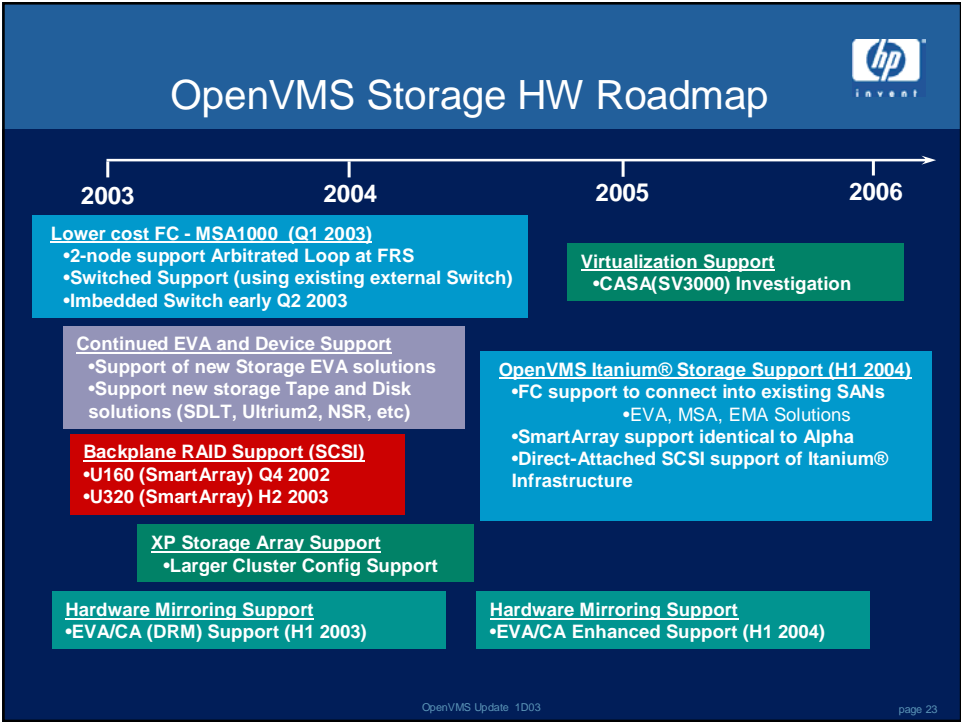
hp
invent

OpenVMS Storage HW Roadmap

2003
2004
2005
2006

Lower cost FC - MSA1000 (Q1 2003)
•2-node support Arbitrated Loop at FRS
•Switched Support (using existing external Switch)
•Imbedded Switch early Q2 2003

Virtualization Support
•CASA(SV3000) Investigation

Continued EVA and Device Support
•Support of new Storage EVA solutions
•Support new storage Tape and Disk solutions (SDLT, Ultrium2, NSR, etc)

OpenVMS Itanium® Storage Support (H1 2004)
•FC support to connect into existing SANs
•EVA, MSA, EMA Solutions
•SmartArray support identical to Alpha
•Direct-Attached SCSI support of Itanium® Infrastructure

Backplane RAID Support (SCSI)
•U160 (SmartArray) Q4 2002
•U320 (SmartArray) H2 2003

XP Storage Array Support
•Larger Cluster Config Support

Hardware Mirroring Support
•EVA/CA (DRM) Support (H1 2003)

Hardware Mirroring Support
•EVA/CA Enhanced Support (H1 2004)

OpenVMS Update 1D03

page 23